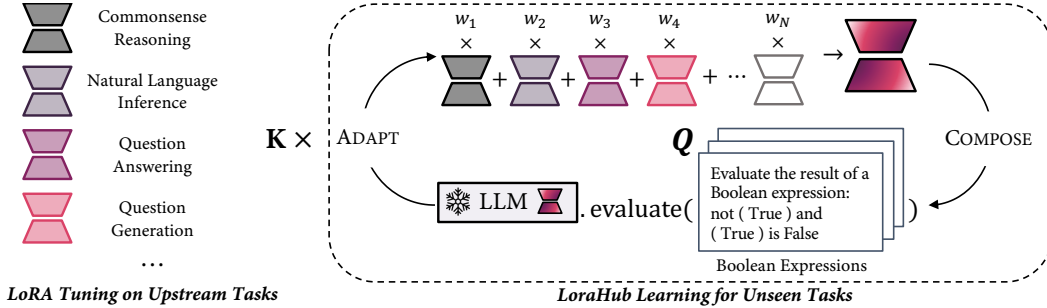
Commonsense Reasoning

Natural Language Inference

Question Answering

Question Generation

...

LoRA Tuning on Upstream Tasks

$w_1$ $\times$ $w_2$ $\times$ $w_3$ $\times$ $w_4$ $\times$ $w_N$ $\times$

$+$ $+$ $+$ $+ \cdots$ $\rightarrow$

$\mathbf{K} \times$ ADAPT

$\boldsymbol{Q}$

COMPOSE

LLM . evaluate( Evaluate the result of a Boolean expression: not ( True ) and ( True ) is False )

Boolean Expressions

LoraHub Learning for Unseen Tasks